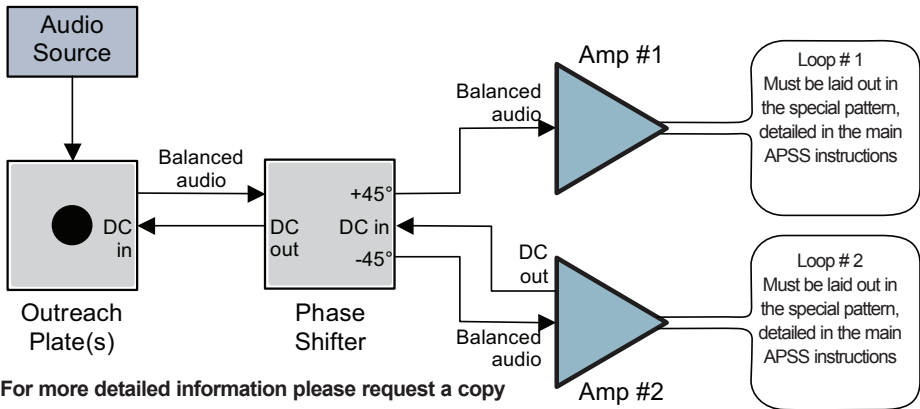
Audio Source

Amp #1

Loop # 1
Must be laid out in the special pattern, detailed in the main APSS instructions

Balanced audio

Balanced audio

DC in

DC out

+45°

DC in

-45°

DC out

Loop # 2
Must be laid out in the special pattern, detailed in the main APSS instructions

Outreach Plate(s)

Phase Shifter

Balanced audio

Amp #2

For more detailed information please request a copy